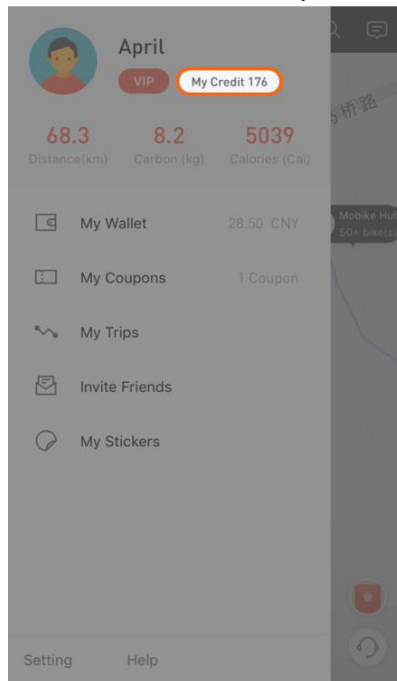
April

VIP My Credit 176

68.3 Distance(km)

8.2 Carbon (kg)

5039 Calories (Cal)

My Wallet 28.50 CNY

My Coupons 1 Coupon

My Trips

Invite Friends

My Stickers

Setting Help

桥路

Mobike Hub 50+ bike(s)